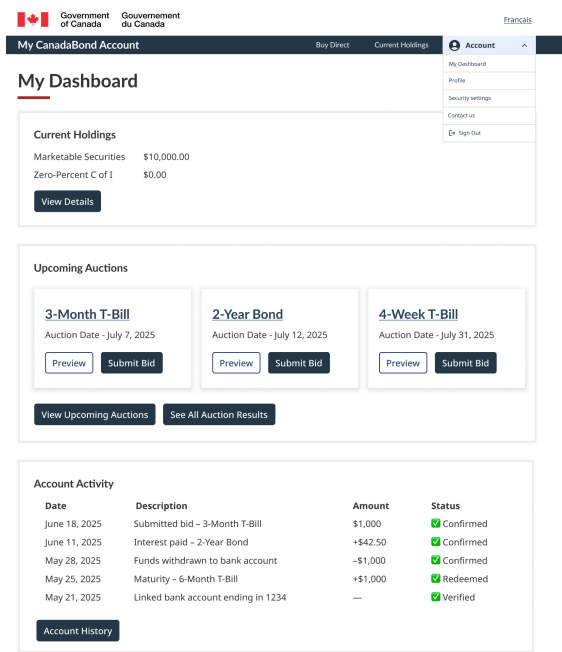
Government of Canada Gouvernement du Canada

Français

My CanadaBond Account

Buy Direct

Current Holdings

Account

My Dashboard

Profile

Security settings

Contact us

Sign Out

My Dashboard

Current Holdings

Marketable Securities $10,000.00

Zero-Percent C of I $0.00

View Details

Upcoming Auctions

3-Month T-Bill

Auction Date - July 7, 2025

Preview Submit Bid

2-Year Bond

Auction Date - July 12, 2025

Preview Submit Bid

4-Week T-Bill

Auction Date - July 31, 2025

Preview Submit Bid

View Upcoming Auctions See All Auction Results

Account Activity

| Date | Description | Amount | Status |
|---|---|---|---|
| June 18, 2025 | Submitted bid – 3-Month T-Bill | $1,000 | ✅ Confirmed |
| June 11, 2025 | Interest paid – 2-Year Bond | +$42.50 | ✅ Confirmed |
| May 28, 2025 | Funds withdrawn to bank account | –$1,000 | ✅ Confirmed |
| May 25, 2025 | Maturity – 6-Month T-Bill | +$1,000 | ✅ Redeemed |
| May 21, 2025 | Linked bank account ending in 1234 | — | ✅ Verified |

Account History